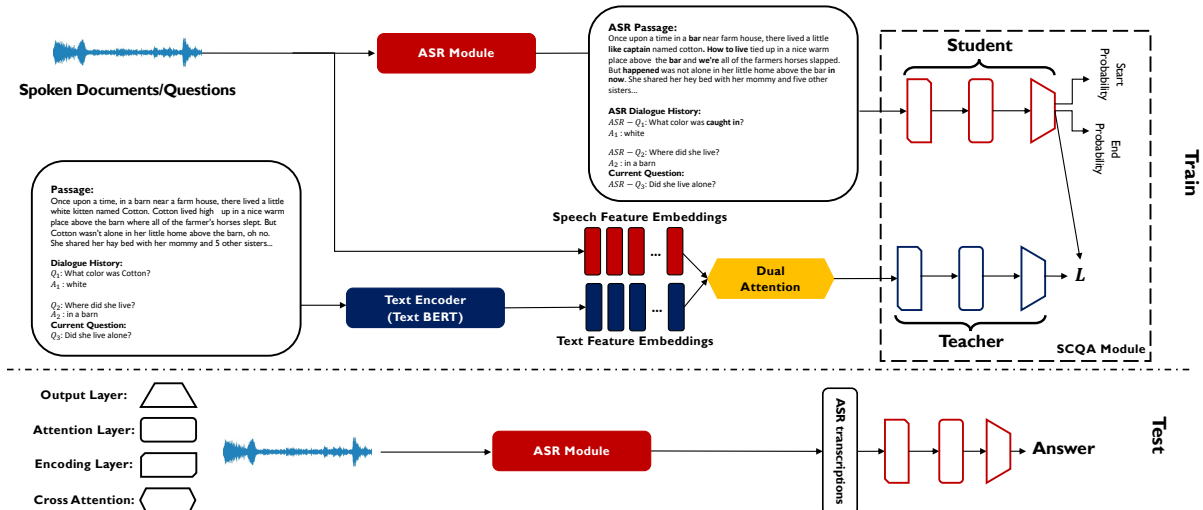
Spoken Documents/Questions

ASR Module

ASR Passage:
Once upon a time in a bar near farm house, there lived a little like captain named cotton. How to live tied up in a nice warm place above the bar and we're all of the farmers horses slapped. But happened was not alone in her little home above the bar in now. She shared her hey bed with her mommy and five other sisters...

ASR Dialogue History:
$ASR - Q_1$: What color was caught in?
$A_1$ : white

$ASR - Q_2$: Where did she live?
$A_2$ : in a barn
Current Question:
$ASR - Q_3$: Did she live alone?

Student

Start Probability

End Probability

Train

Passage:
Once upon a time, in a barn near a farm house, there lived a little white kitten named Cotton. Cotton lived high up in a nice warm place above the barn where all of the farmer's horses slept. But Cotton wasn't alone in her little home above the barn, oh no. She shared her hay bed with her mommy and 5 other sisters...

Dialogue History:
$Q_1$: What color was Cotton?
$A_1$ : white

$Q_2$: Where did she live?
$A_2$ : in a barn
Current Question:
$Q_3$: Did she live alone?

Speech Feature Embeddings

...

Text Encoder (Text BERT)

...

Dual Attention

$L$

Text Feature Embeddings

Teacher

SCQA Module

Output Layer:

Attention Layer:

Encoding Layer:

Cross Attention:

ASR Module

ASR transcriptions

Answer

Test